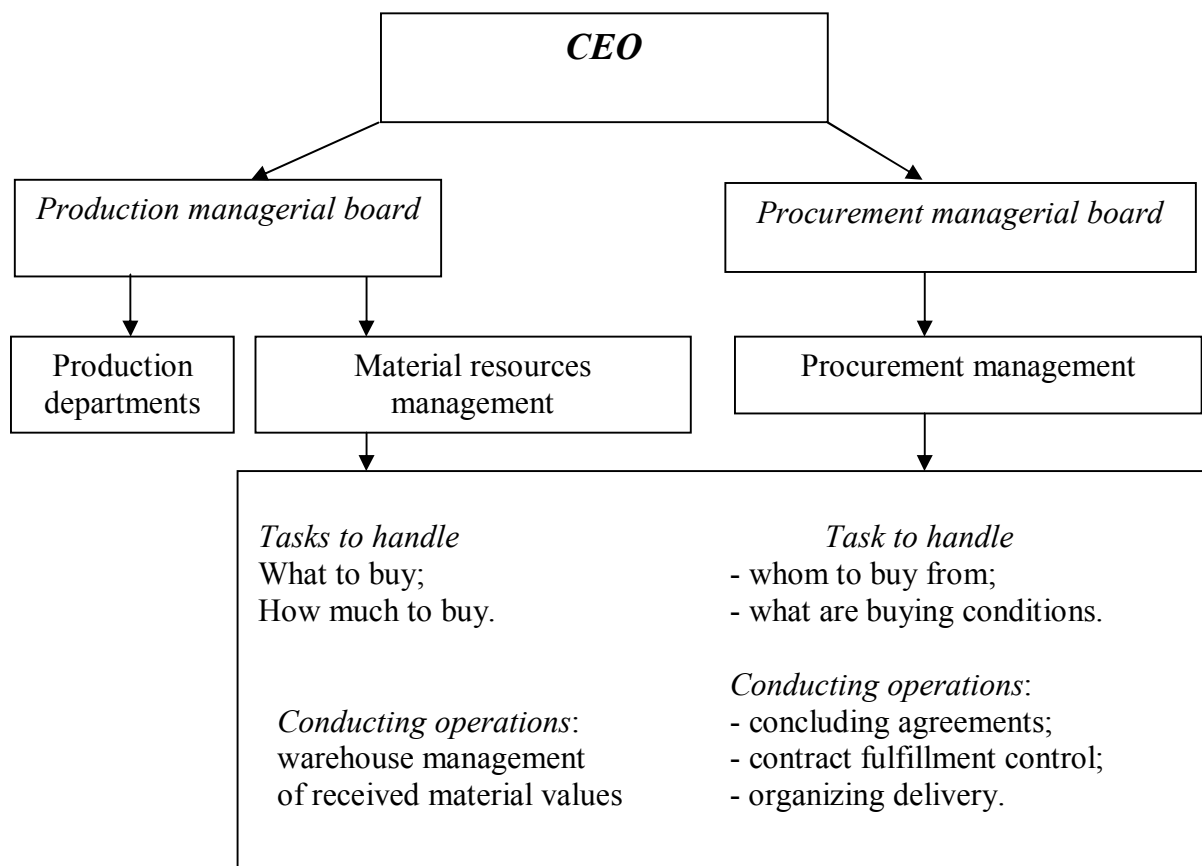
CEO

Production managerial board

Procurement managerial board

Production departments

Material resources management

Procurement management

Tasks to handle
What to buy;
How much to buy.

Conducting operations:
warehouse management of received material values

Task to handle
- whom to buy from;
- what are buying conditions.

Conducting operations:
- concluding agreements;
- contract fulfillment control;
- organizing delivery.